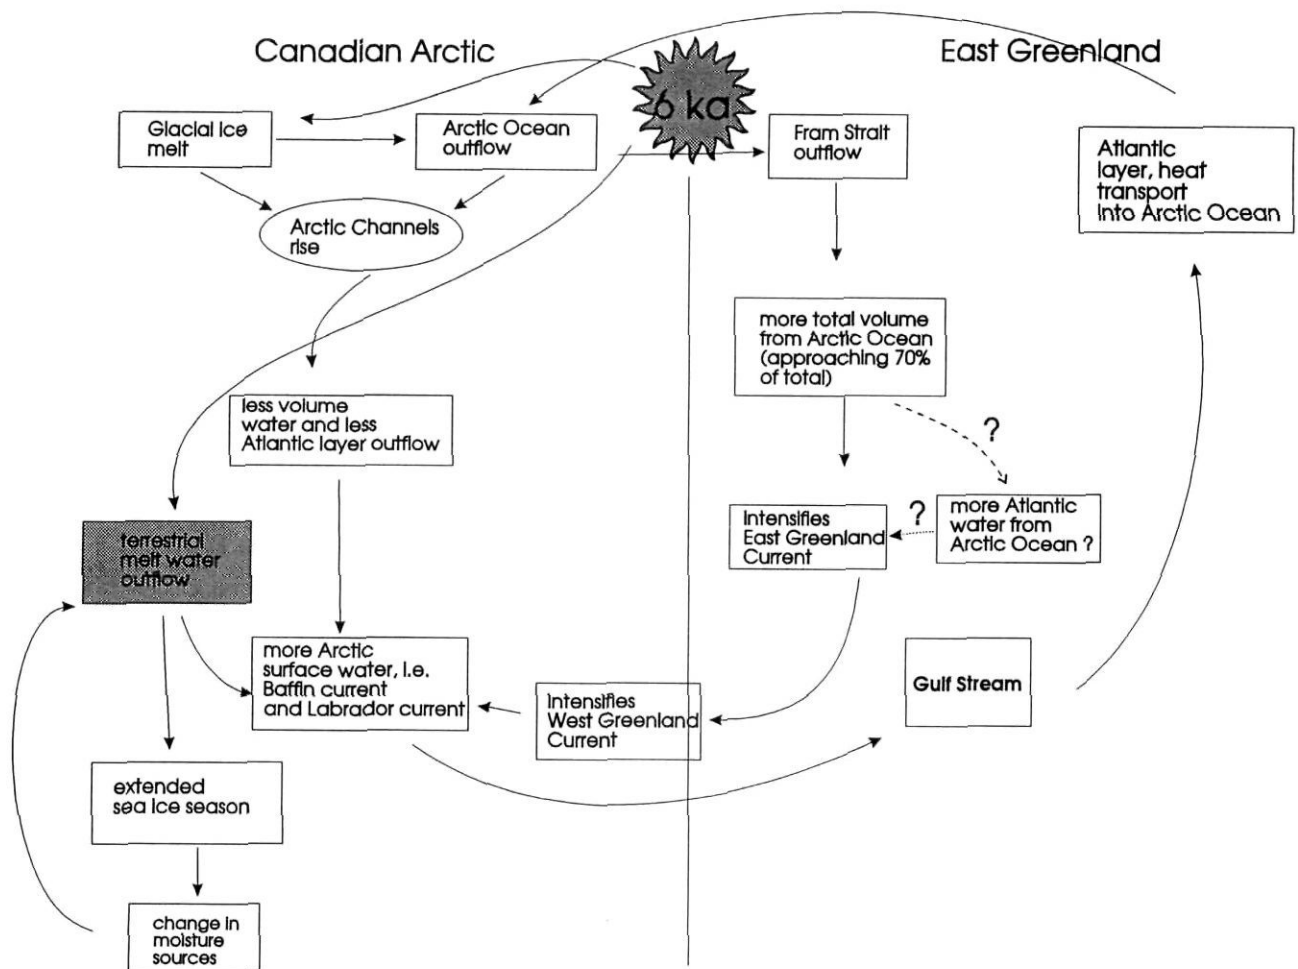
Canadian Arctic

East Greenland

6 ka

Glacial ice melt

Arctic Ocean outflow

Fram Strait outflow

Atlantic layer, heat transport into Arctic Ocean

Arctic Channels rise

more total volume from Arctic Ocean (approaching 70% of total)

less volume water and less Atlantic layer outflow

?

terrestrial melt water outflow

Intensifies East Greenland Current

?

more Atlantic water from Arctic Ocean ?

more Arctic surface water, i.e. Baffin current and Labrador current

Gulf Stream

Intensifies West Greenland Current

extended sea ice season

change in moisture sources